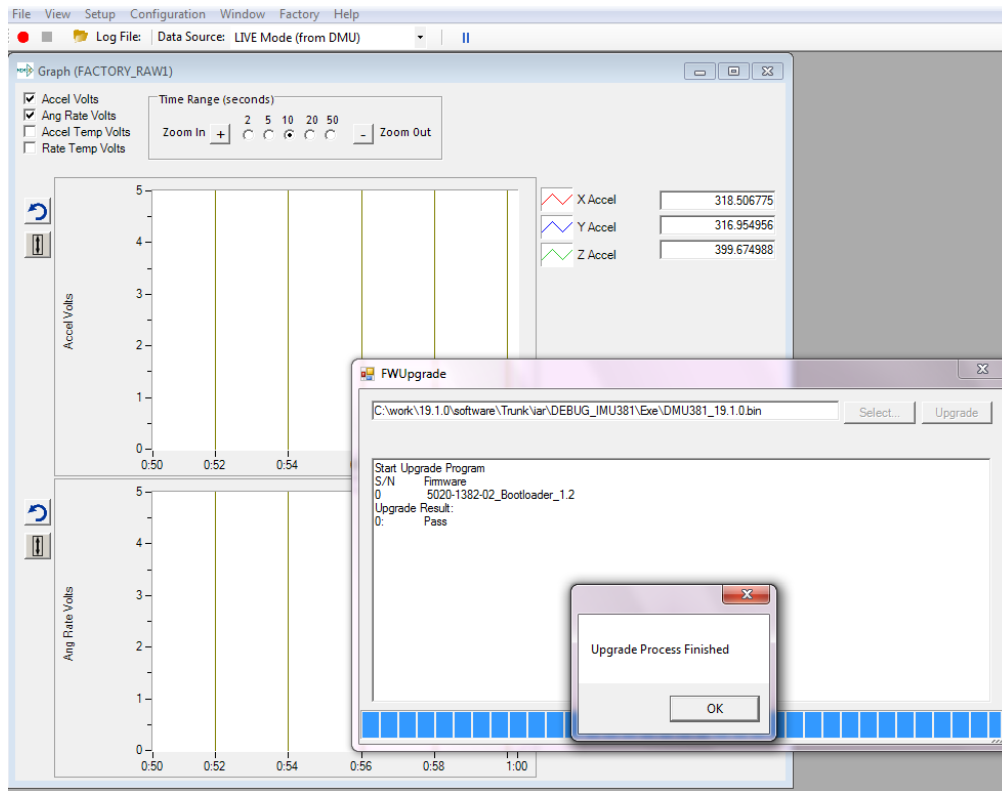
File View Setup Configuration Window Factory Help

Log File: Data Source: LIVE Mode (from DMU)

Graph (FACTORY_RAW1)

Accel Volts
Ang Rate Volts
Accel Temp Volts
Rate Temp Volts

Time Range (seconds)
Zoom In + 2 5 10 20 50 - Zoom Out

X Accel 318.506775
Y Accel 316.954956
Z Accel 399.674988

Accel Volts
5
4
3
2
1
0
0:50 0:52 0:54

Ang Rate Volts
5
4
3
2
1
0
0:50 0:52 0:54 0:56 0:58 1:00

FWUpgrade

C:\work\19.1.0\software\Trunk\iar\DEBUG_IMU381\Exe\DMU381_19.1.0.bin

Select... Upgrade

Start Upgrade Program
S/N Firmware
0 5020-1382-02_Bootloader_1.2
Upgrade Result:
0: Pass

Upgrade Process Finished

OK